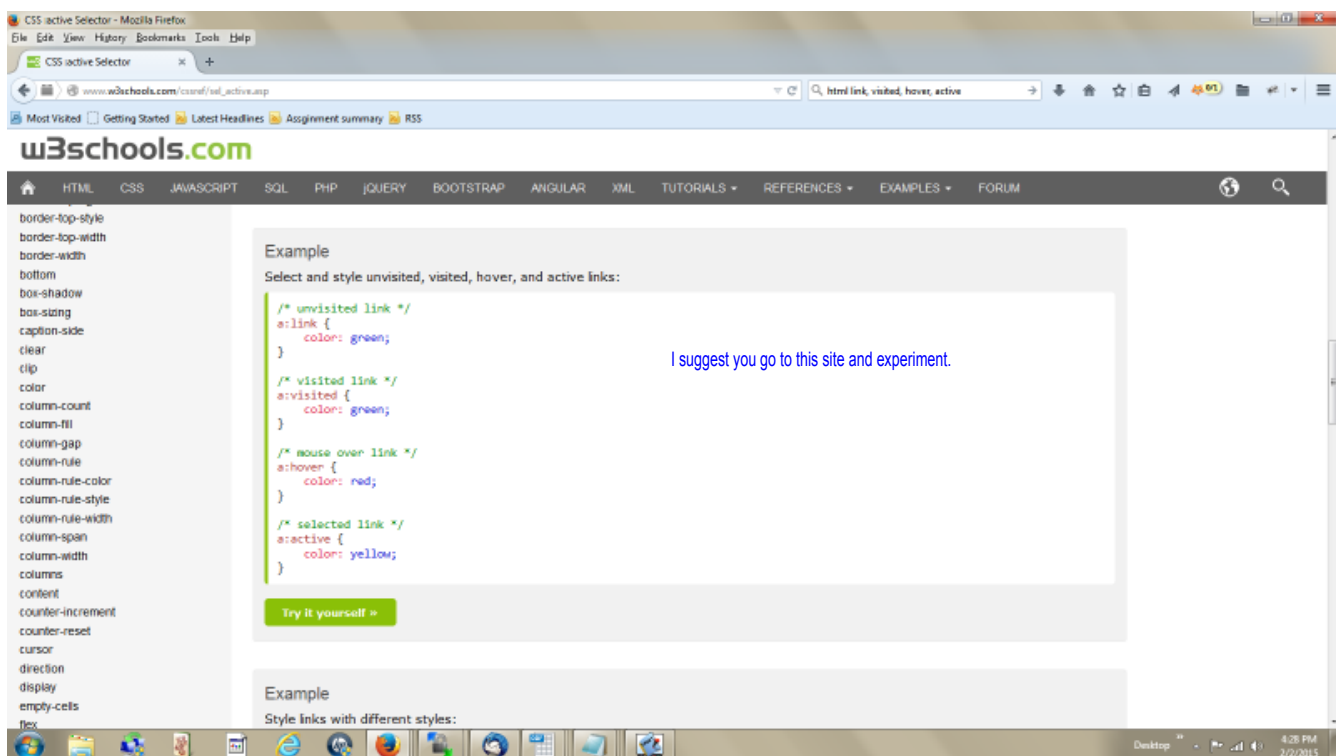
CSS :active Selector - Mozilla Firefox
File Edit View History Bookmarks Tools Help
CSS :active Selector
www.w3schools.com/cssref/sel_active.asp
html link, visited, hover, active
Most Visited Getting Started Latest Headlines Assignment summary RSS

w3schools.com

HTML CSS JAVASCRIPT SQL PHP jQUERY BOOTSTRAP ANGULAR XML TUTORIALS ▾ REFERENCES ▾ EXAMPLES ▾ FORUM

border-top-style
border-top-width
border-width
bottom
box-shadow
box-sizing
caption-side
clear
clip
color
column-count
column-fill
column-gap
column-rule
column-rule-color
column-rule-style
column-rule-width
column-span
column-width
columns
content
counter-increment
counter-reset
cursor
direction
display
empty-cells
flex

Example

Select and style unvisited, visited, hover, and active links:

/* unvisited link */
a:link {
    color: green;
}

/* visited link */
a:visited {
    color: green;
}

/* mouse over link */
a:hover {
    color: red;
}

/* selected link */
a:active {
    color: yellow;
}

I suggest you go to this site and experiment.

Try it yourself »

Example

Style links with different styles:

Desktop
4:28 PM
2/2/2015